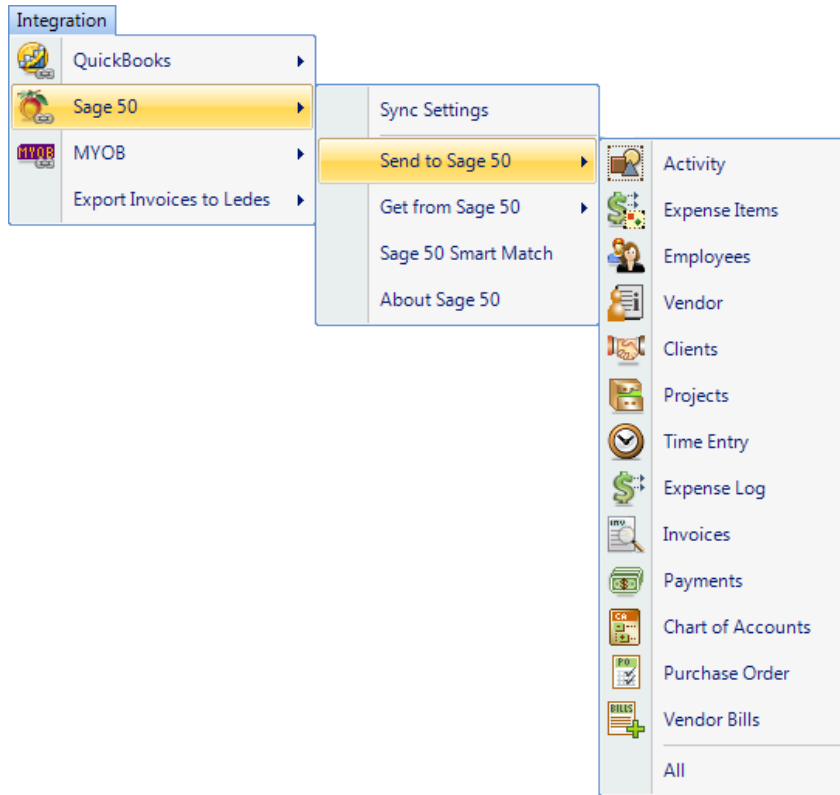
Integration

QuickBooks
Sage 50
MYOB
Export Invoices to Ledes

Sync Settings
Send to Sage 50
Get from Sage 50
Sage 50 Smart Match
About Sage 50

Activity
Expense Items
Employees
Vendor
Clients
Projects
Time Entry
Expense Log
Invoices
Payments
Chart of Accounts
Purchase Order
Vendor Bills
All